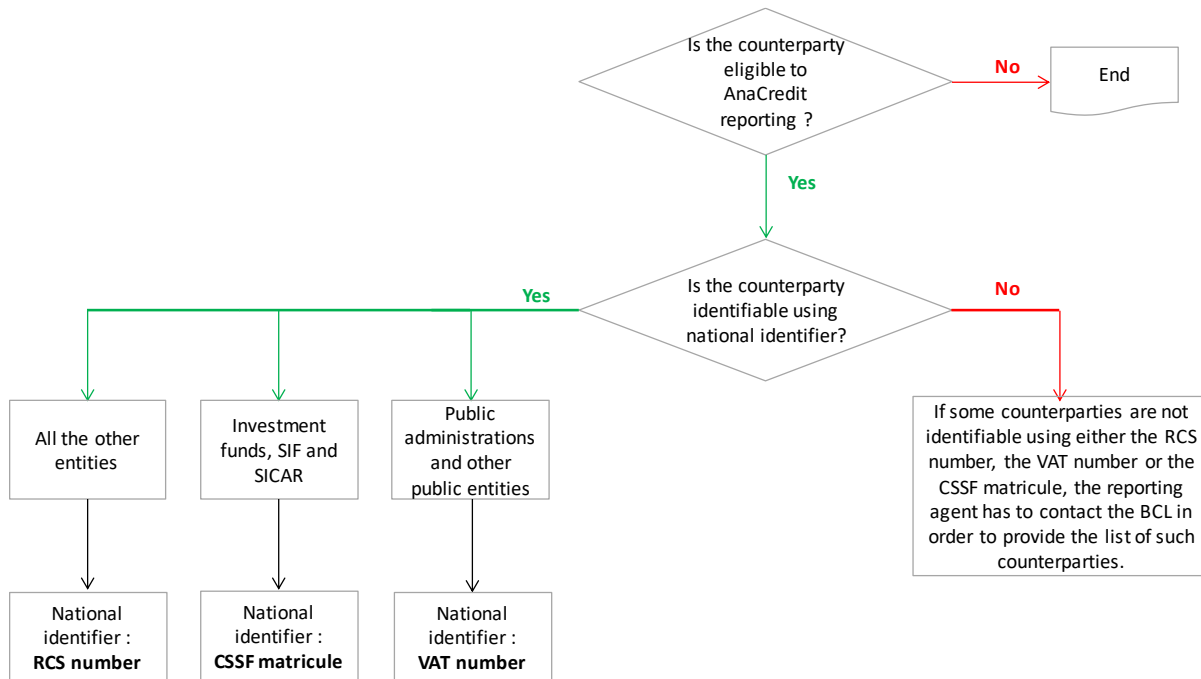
Is the counterparty eligible to AnaCredit reporting ?

No

End

Yes

Is the counterparty identifiable using national identifier?

Yes

No

All the other entities

Investment funds, SIF and SICAR

Public administrations and other public entities

If some counterparties are not identifiable using either the RCS number, the VAT number or the CSSF matricule, the reporting agent has to contact the BCL in order to provide the list of such counterparties.

National identifier : **RCS number**

National identifier : **CSSF matricule**

National identifier : **VAT number**